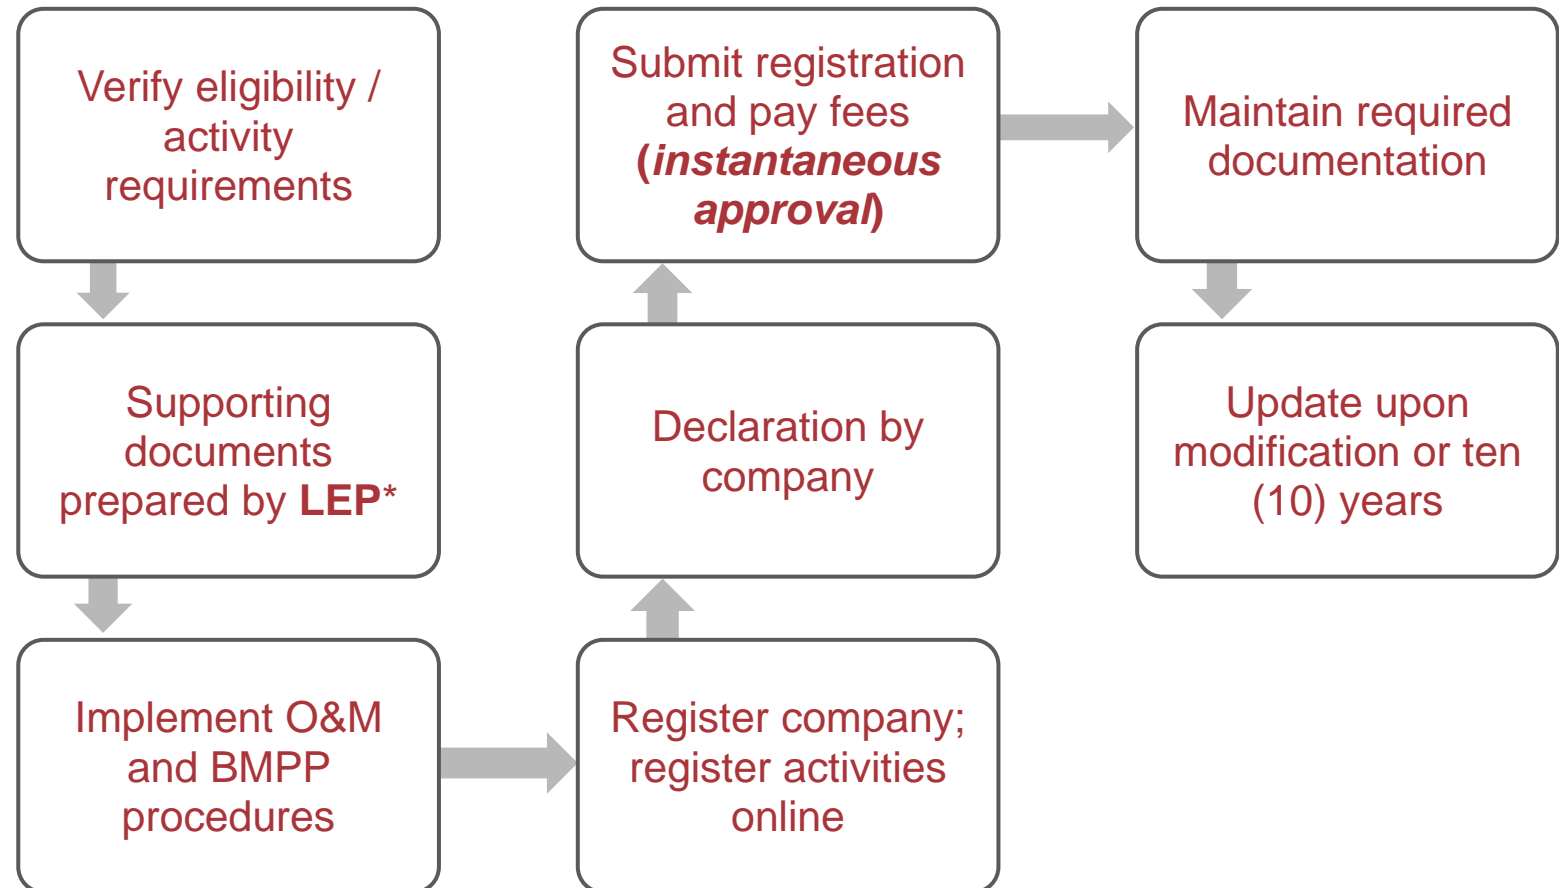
Verify eligibility / activity requirements

Supporting documents prepared by **LEP***

Implement O&M and BMPP procedures

Register company; register activities online

Declaration by company

Submit registration and pay fees (***instantaneous approval***)

Maintain required documentation

Update upon modification or ten (10) years